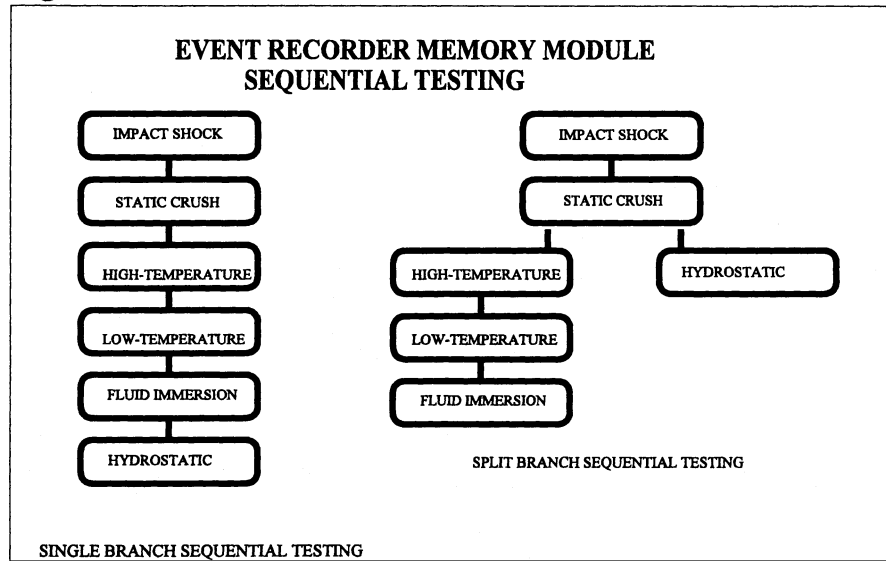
EVENT RECORDER MEMORY MODULE
SEQUENTIAL TESTING

IMPACT SHOCK

STATIC CRUSH

HIGH-TEMPERATURE

LOW-TEMPERATURE

FLUID IMMERSION

HYDROSTATIC

IMPACT SHOCK

STATIC CRUSH

HIGH-TEMPERATURE

HYDROSTATIC

LOW-TEMPERATURE

FLUID IMMERSION

SPLIT BRANCH SEQUENTIAL TESTING

SINGLE BRANCH SEQUENTIAL TESTING